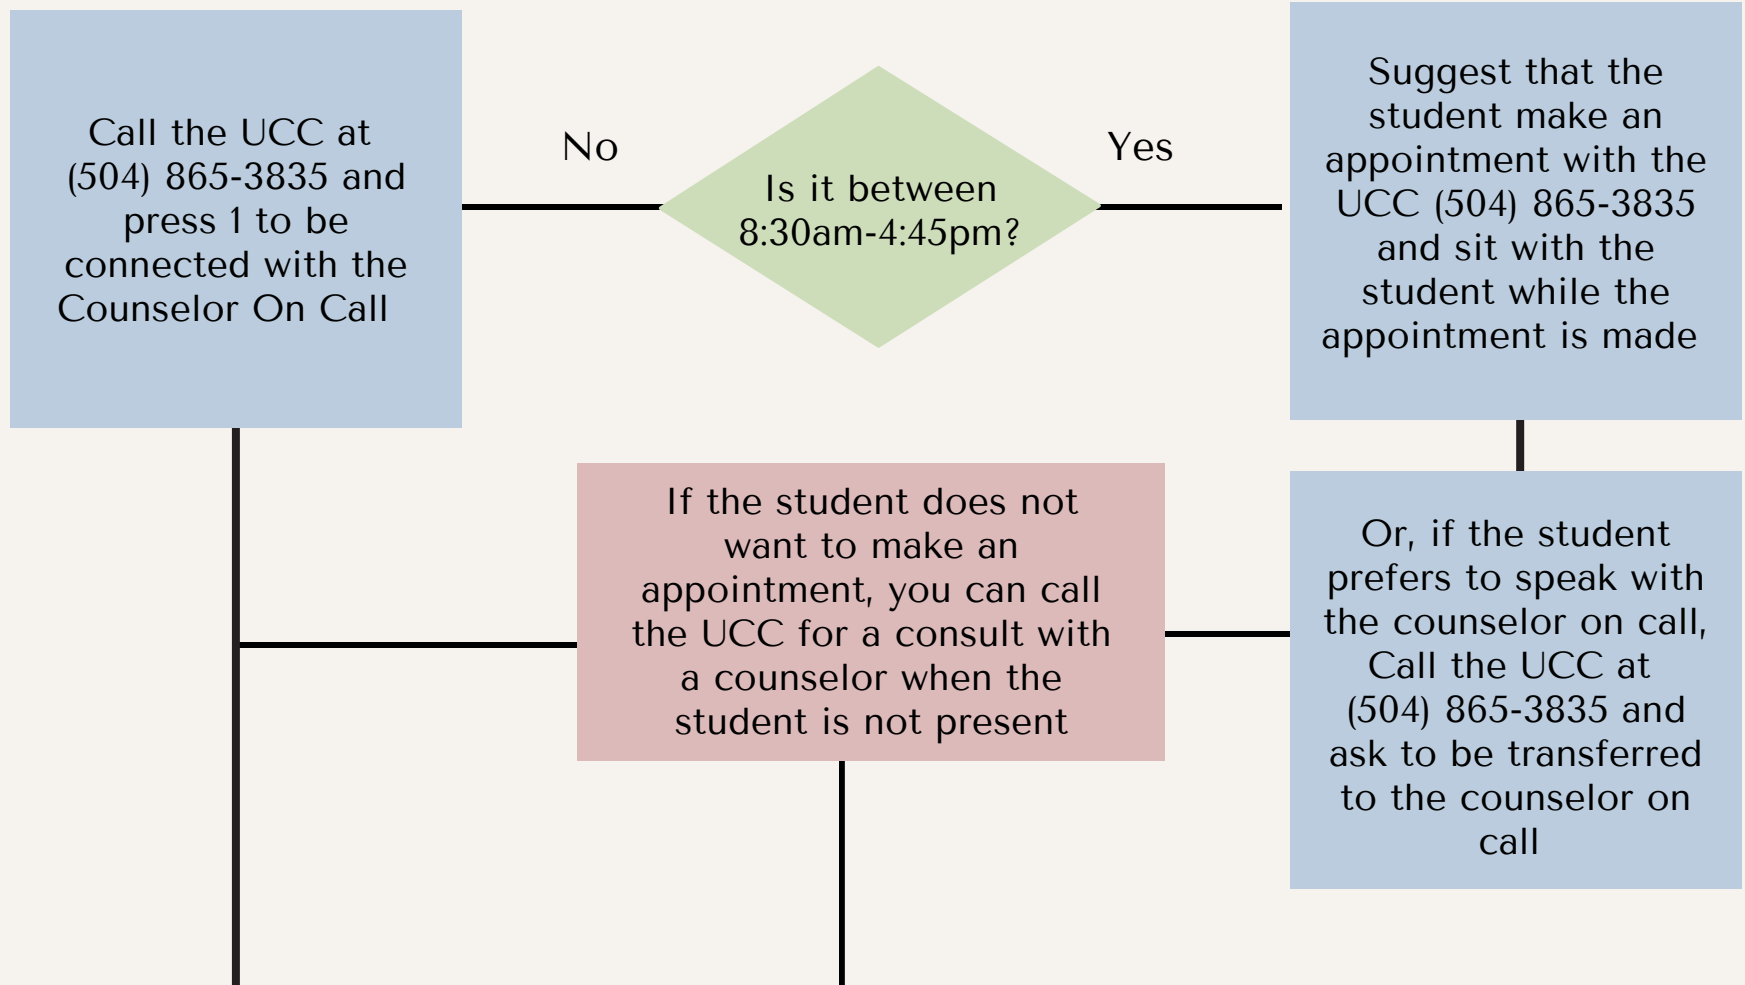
Call the UCC at (504) 865-3835 and press 1 to be connected with the Counselor On Call

No

Is it between 8:30am-4:45pm?

Yes

Suggest that the student make an appointment with the UCC (504) 865-3835 and sit with the student while the appointment is made

If the student does not want to make an appointment, you can call the UCC for a consult with a counselor when the student is not present

Or, if the student prefers to speak with the counselor on call, Call the UCC at (504) 865-3835 and ask to be transferred to the counselor on call